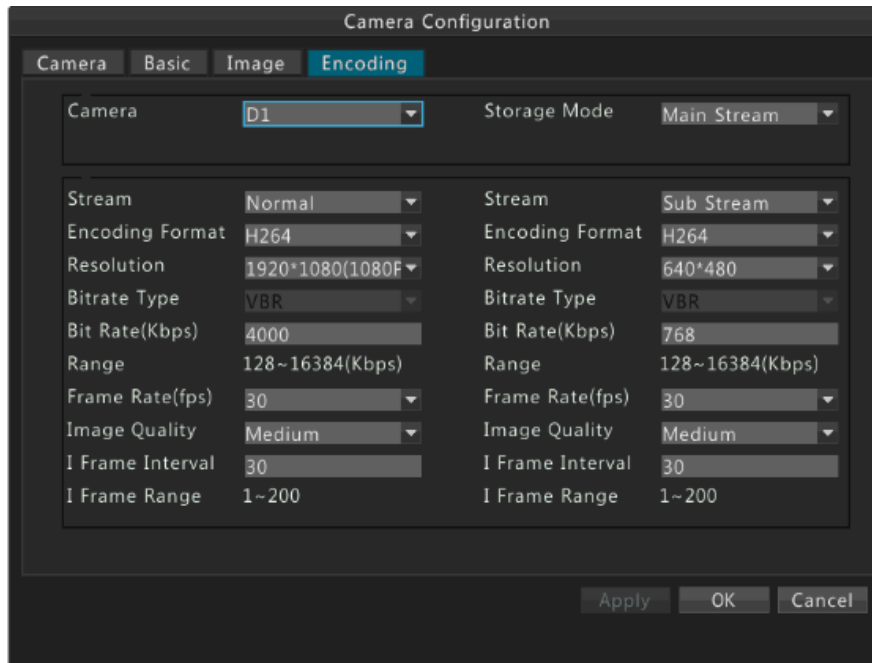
Camera Configuration

Camera Basic Image Encoding

Camera D1
Storage Mode Main Stream

Stream Normal
Encoding Format H264
Resolution 1920*1080(1080P
Bitrate Type VBR
Bit Rate(Kbps) 4000
Range 128~16384(Kbps)
Frame Rate(fps) 30
Image Quality Medium
I Frame Interval 30
I Frame Range 1~200

Stream Sub Stream
Encoding Format H264
Resolution 640*480
Bitrate Type VBR
Bit Rate(Kbps) 768
Range 128~16384(Kbps)
Frame Rate(fps) 30
Image Quality Medium
I Frame Interval 30
I Frame Range 1~200

Apply OK Cancel